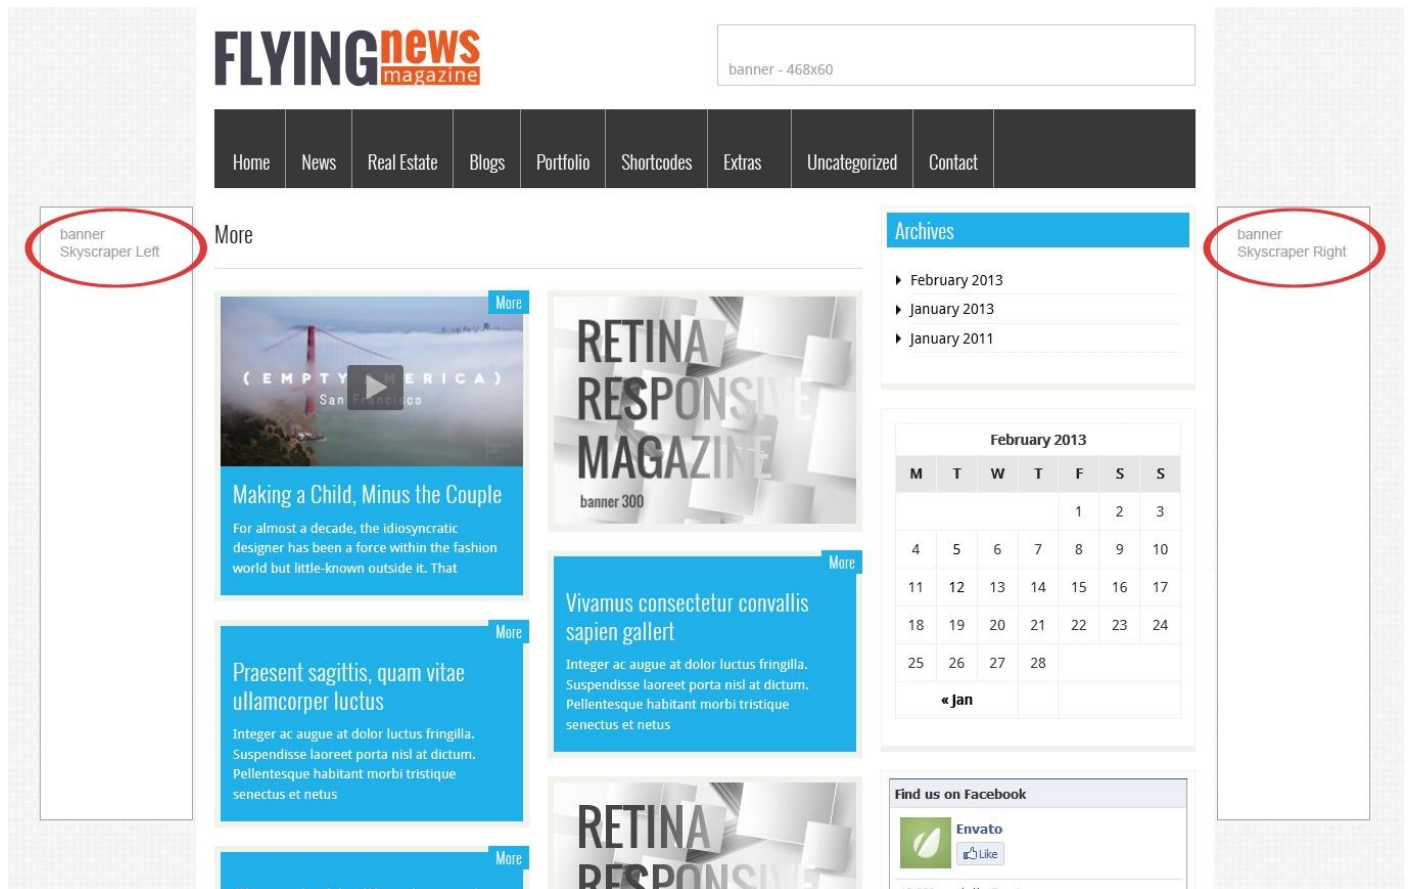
FLYINGnews magazine

banner - 468x60

Home News Real Estate Blogs Portfolio Shortcodes Extras Uncategorized Contact

banner
Skyscraper Left

More

More

( EMPTY AMERICA )
San Francisco

Making a Child, Minus the Couple

For almost a decade, the idiosyncratic designer has been a force within the fashion world but little-known outside it. That

RETINA RESPONSIVE MAGAZINE

banner 300

More

Vivamus consectetur convallis sapien gallert

Integer ac augue at dolor luctus fringilla. Suspendisse laoreet porta nisl at dictum. Pellentesque habitant morbi tristique senectus et netus

More

Praesent sagittis, quam vitae ullamcorper luctus

Integer ac augue at dolor luctus fringilla. Suspendisse laoreet porta nisl at dictum. Pellentesque habitant morbi tristique senectus et netus

More

RETINA RESPONSIVE

Archives

February 2013
January 2013
January 2011

February 2013

| M | T | W | T | F | S | S |
|---|---|---|---|---|---|---|
| | | | | 1 | 2 | 3 |
| 4 | 5 | 6 | 7 | 8 | 9 | 10 |
| 11 | 12 | 13 | 14 | 15 | 16 | 17 |
| 18 | 19 | 20 | 21 | 22 | 23 | 24 |
| 25 | 26 | 27 | 28 | | | |

« Jan

Find us on Facebook

Envato

Like

banner
Skyscraper Right